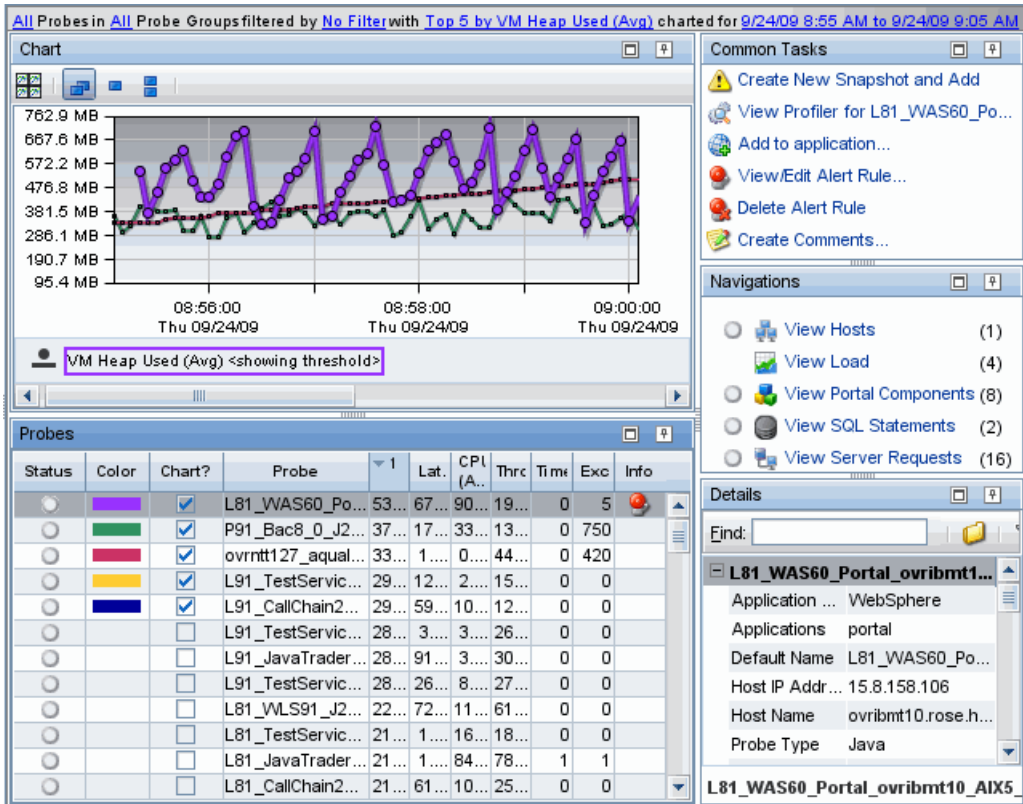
All Probes in All Probe Groups filtered by No Filter with Top 5 by VM Heap Used (Avg) charted for 9/24/09 8:55 AM to 9/24/09 9:05 AM

Chart

762.9 MB
667.6 MB
572.2 MB
476.8 MB
381.5 MB
286.1 MB
190.7 MB
95.4 MB

08:56:00
Thu 09/24/09
08:58:00
Thu 09/24/09
09:00:00
Thu 09/24/09

VM Heap Used (Avg) <showing threshold>

Common Tasks
Create New Snapshot and Add
View Profiler for L81_WAS60_Po...
Add to application...
View/Edit Alert Rule...
Delete Alert Rule
Create Comments...

Navigations
View Hosts (1)
View Load (4)
View Portal Components (8)
View SQL Statements (2)
View Server Requests (16)

Probes

| Status | Color | Chart? | Probe | 1 | Lat. | CPU (A... | Thro | Time | Exc | Info |
|---|---|---|---|---|---|---|---|---|---|---|
| | | ✓ | L81_WAS60_Po... | 53... | 67... | 90... | 19... | 0 | 5 | |
| | | ✓ | P91_Bac8_0_J2... | 37... | 17... | 33... | 13... | 0 | 750 | |
| | | ✓ | ovrntt127_aqual... | 33... | 1.... | 0.... | 44... | 0 | 420 | |
| | | ✓ | L91_TestServic... | 29... | 12... | 2.... | 15... | 0 | 0 | |
| | | ✓ | L91_CallChain2... | 29... | 59... | 10... | 12... | 0 | 0 | |
| | | | L91_TestServic... | 28... | 3.... | 3.... | 26... | 0 | 0 | |
| | | | L91_JavaTrader... | 28... | 91... | 3.... | 30... | 0 | 0 | |
| | | | L91_TestServic... | 28... | 26... | 8.... | 27... | 0 | 0 | |
| | | | L81_WLS91_J2... | 22... | 72... | 11... | 61... | 0 | 0 | |
| | | | L81_TestServic... | 21... | 1.... | 16... | 18... | 0 | 0 | |
| | | | L81_JavaTrader... | 21... | 1.... | 84... | 78... | 1 | 1 | |
| | | | L81_CallChain2... | 21... | 61... | 10... | 25... | 0 | 0 | |

Details
Find:
L81_WAS60_Portal_ovribmt1...
Application ... WebSphere
Applications portal
Default Name L81_WAS60_Po...
Host IP Addr... 15.8.158.106
Host Name ovribmt10.rose.h...
Probe Type Java
L81_WAS60_Portal_ovribmt10_AIX5_